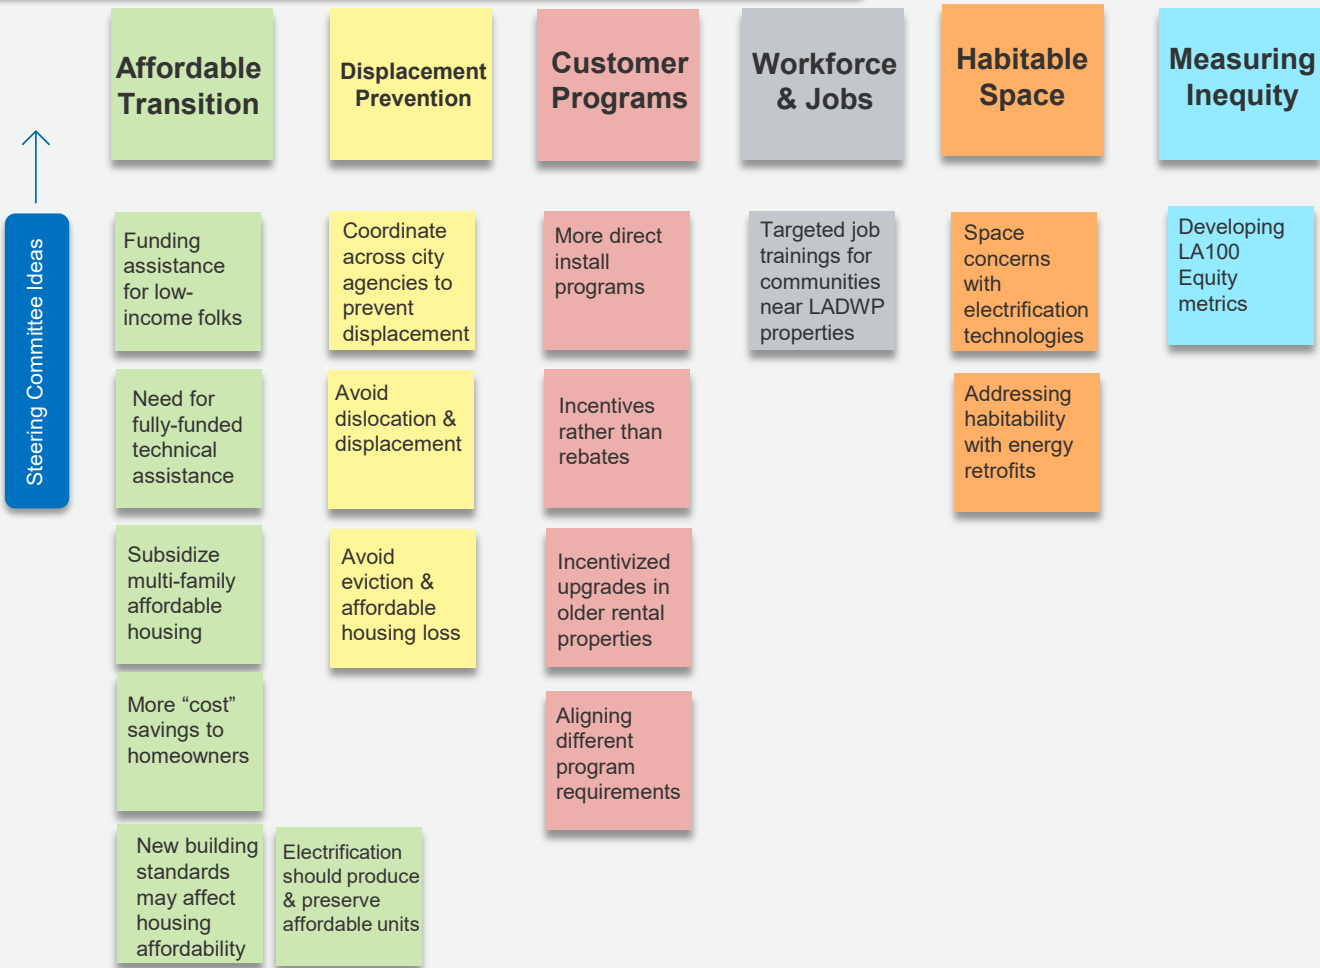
Steering Committee Ideas

Affordable Transition

Funding assistance for low-income folks

Need for fully-funded technical assistance

Subsidize multi-family affordable housing

More “cost” savings to homeowners

New building standards may affect housing affordability

Electrification should produce & preserve affordable units

Displacement Prevention

Coordinate across city agencies to prevent displacement

Avoid dislocation & displacement

Avoid eviction & affordable housing loss

Customer Programs

More direct install programs

Incentives rather than rebates

Incentivized upgrades in older rental properties

Aligning different program requirements

Workforce & Jobs

Targeted job trainings for communities near LADWP properties

Habitable Space

Space concerns with electrification technologies

Addressing habitability with energy retrofits

Measuring Inequity

Developing LA100 Equity metrics